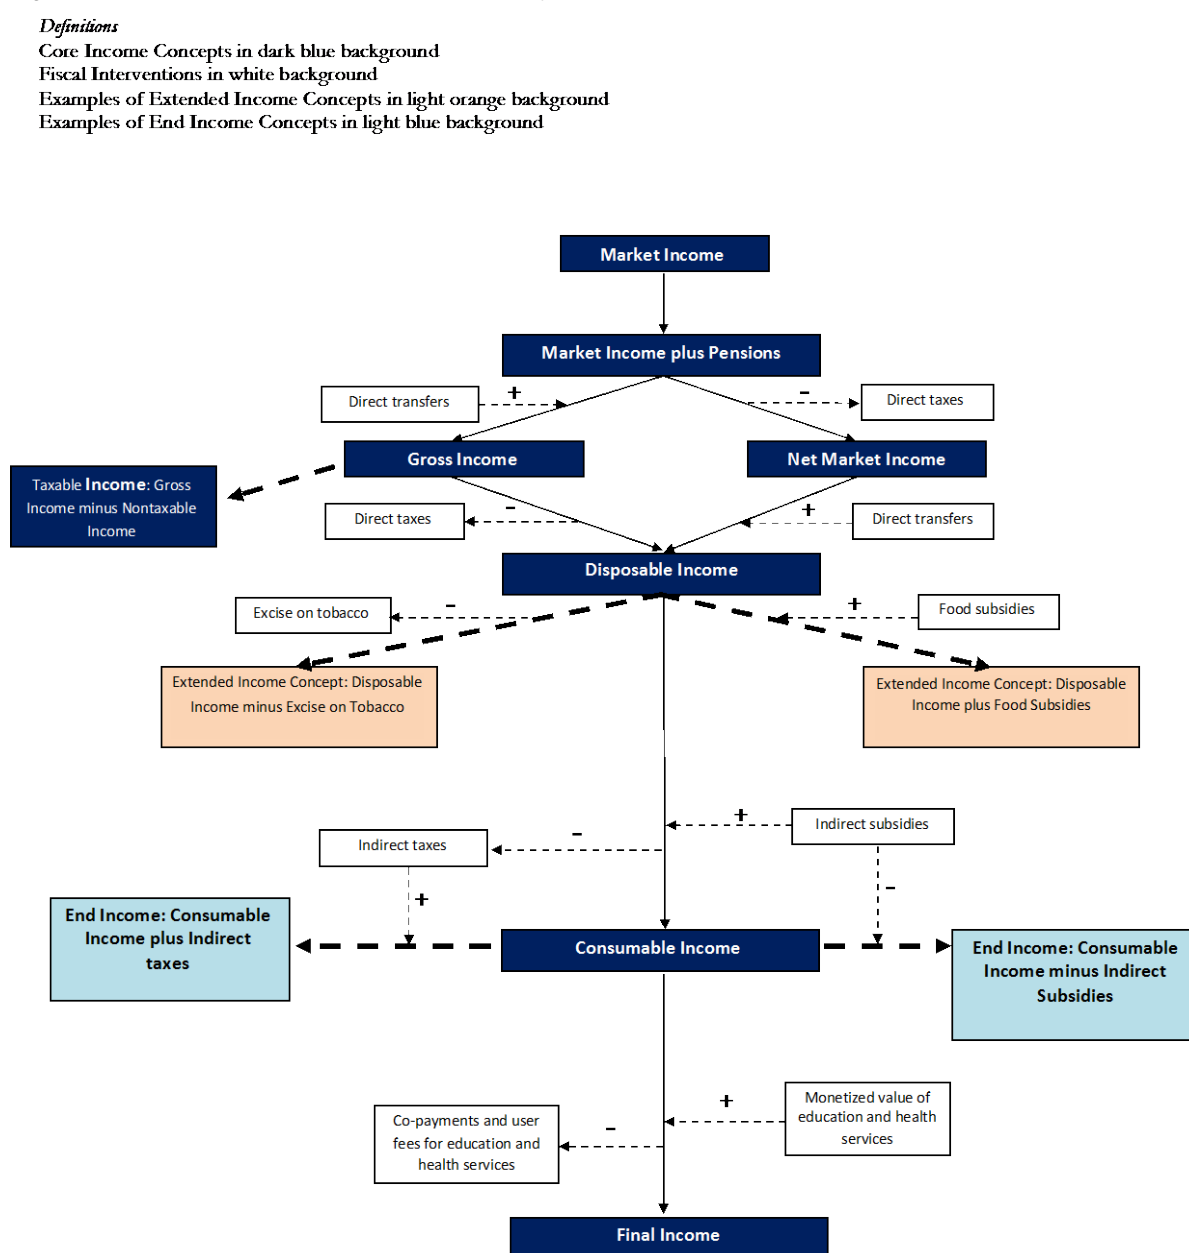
Definitions
Core Income Concepts in dark blue background
Fiscal Interventions in white background
Examples of Extended Income Concepts in light orange background
Examples of End Income Concepts in light blue background

Market Income

Market Income plus Pensions

Direct transfers
+
-
Direct taxes

Gross Income
Net Market Income

Taxable Income: Gross Income minus Nontaxable Income

Direct taxes
-
+
Direct transfers

Disposable Income

Excise on tobacco
-
+
Food subsidies

Extended Income Concept: Disposable Income minus Excise on Tobacco

Extended Income Concept: Disposable Income plus Food Subsidies

+
Indirect subsidies
Indirect taxes
-
+
-

End Income: Consumable Income plus Indirect taxes

Consumable Income

End Income: Consumable Income minus Indirect Subsidies

+
Monetized value of education and health services
Co-payments and user fees for education and health services
-

Final Income